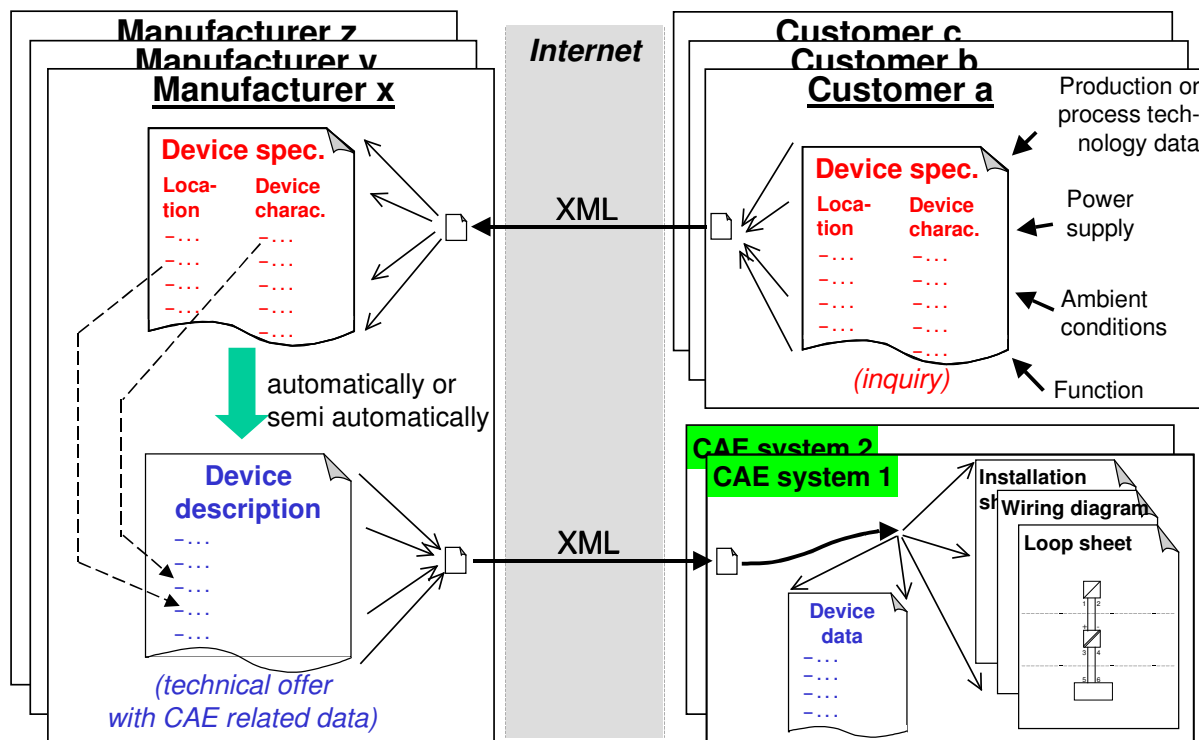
Manufacturer z
Manufacturer y
Manufacturer x

Internet

Customer c
Customer b
Customer a

Production or process technology data

Device spec.
Location
Device charac.
–...
–...
–...
–...
–...
–...
–...
–...
–...

XML

Device spec.
Location
Device charac.
–...
–...
–...
–...
–...
–...
–...
–...
–...
(inquiry)

Power supply

Ambient conditions

Function

automatically or semi automatically

Device description
–...
–...
–...
–...
–...
(technical offer with CAE related data)

XML

CAE system 2
CAE system 1

Installation sh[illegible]
Wiring diagram
Loop sheet

Device data
–...
–...
–...
–...